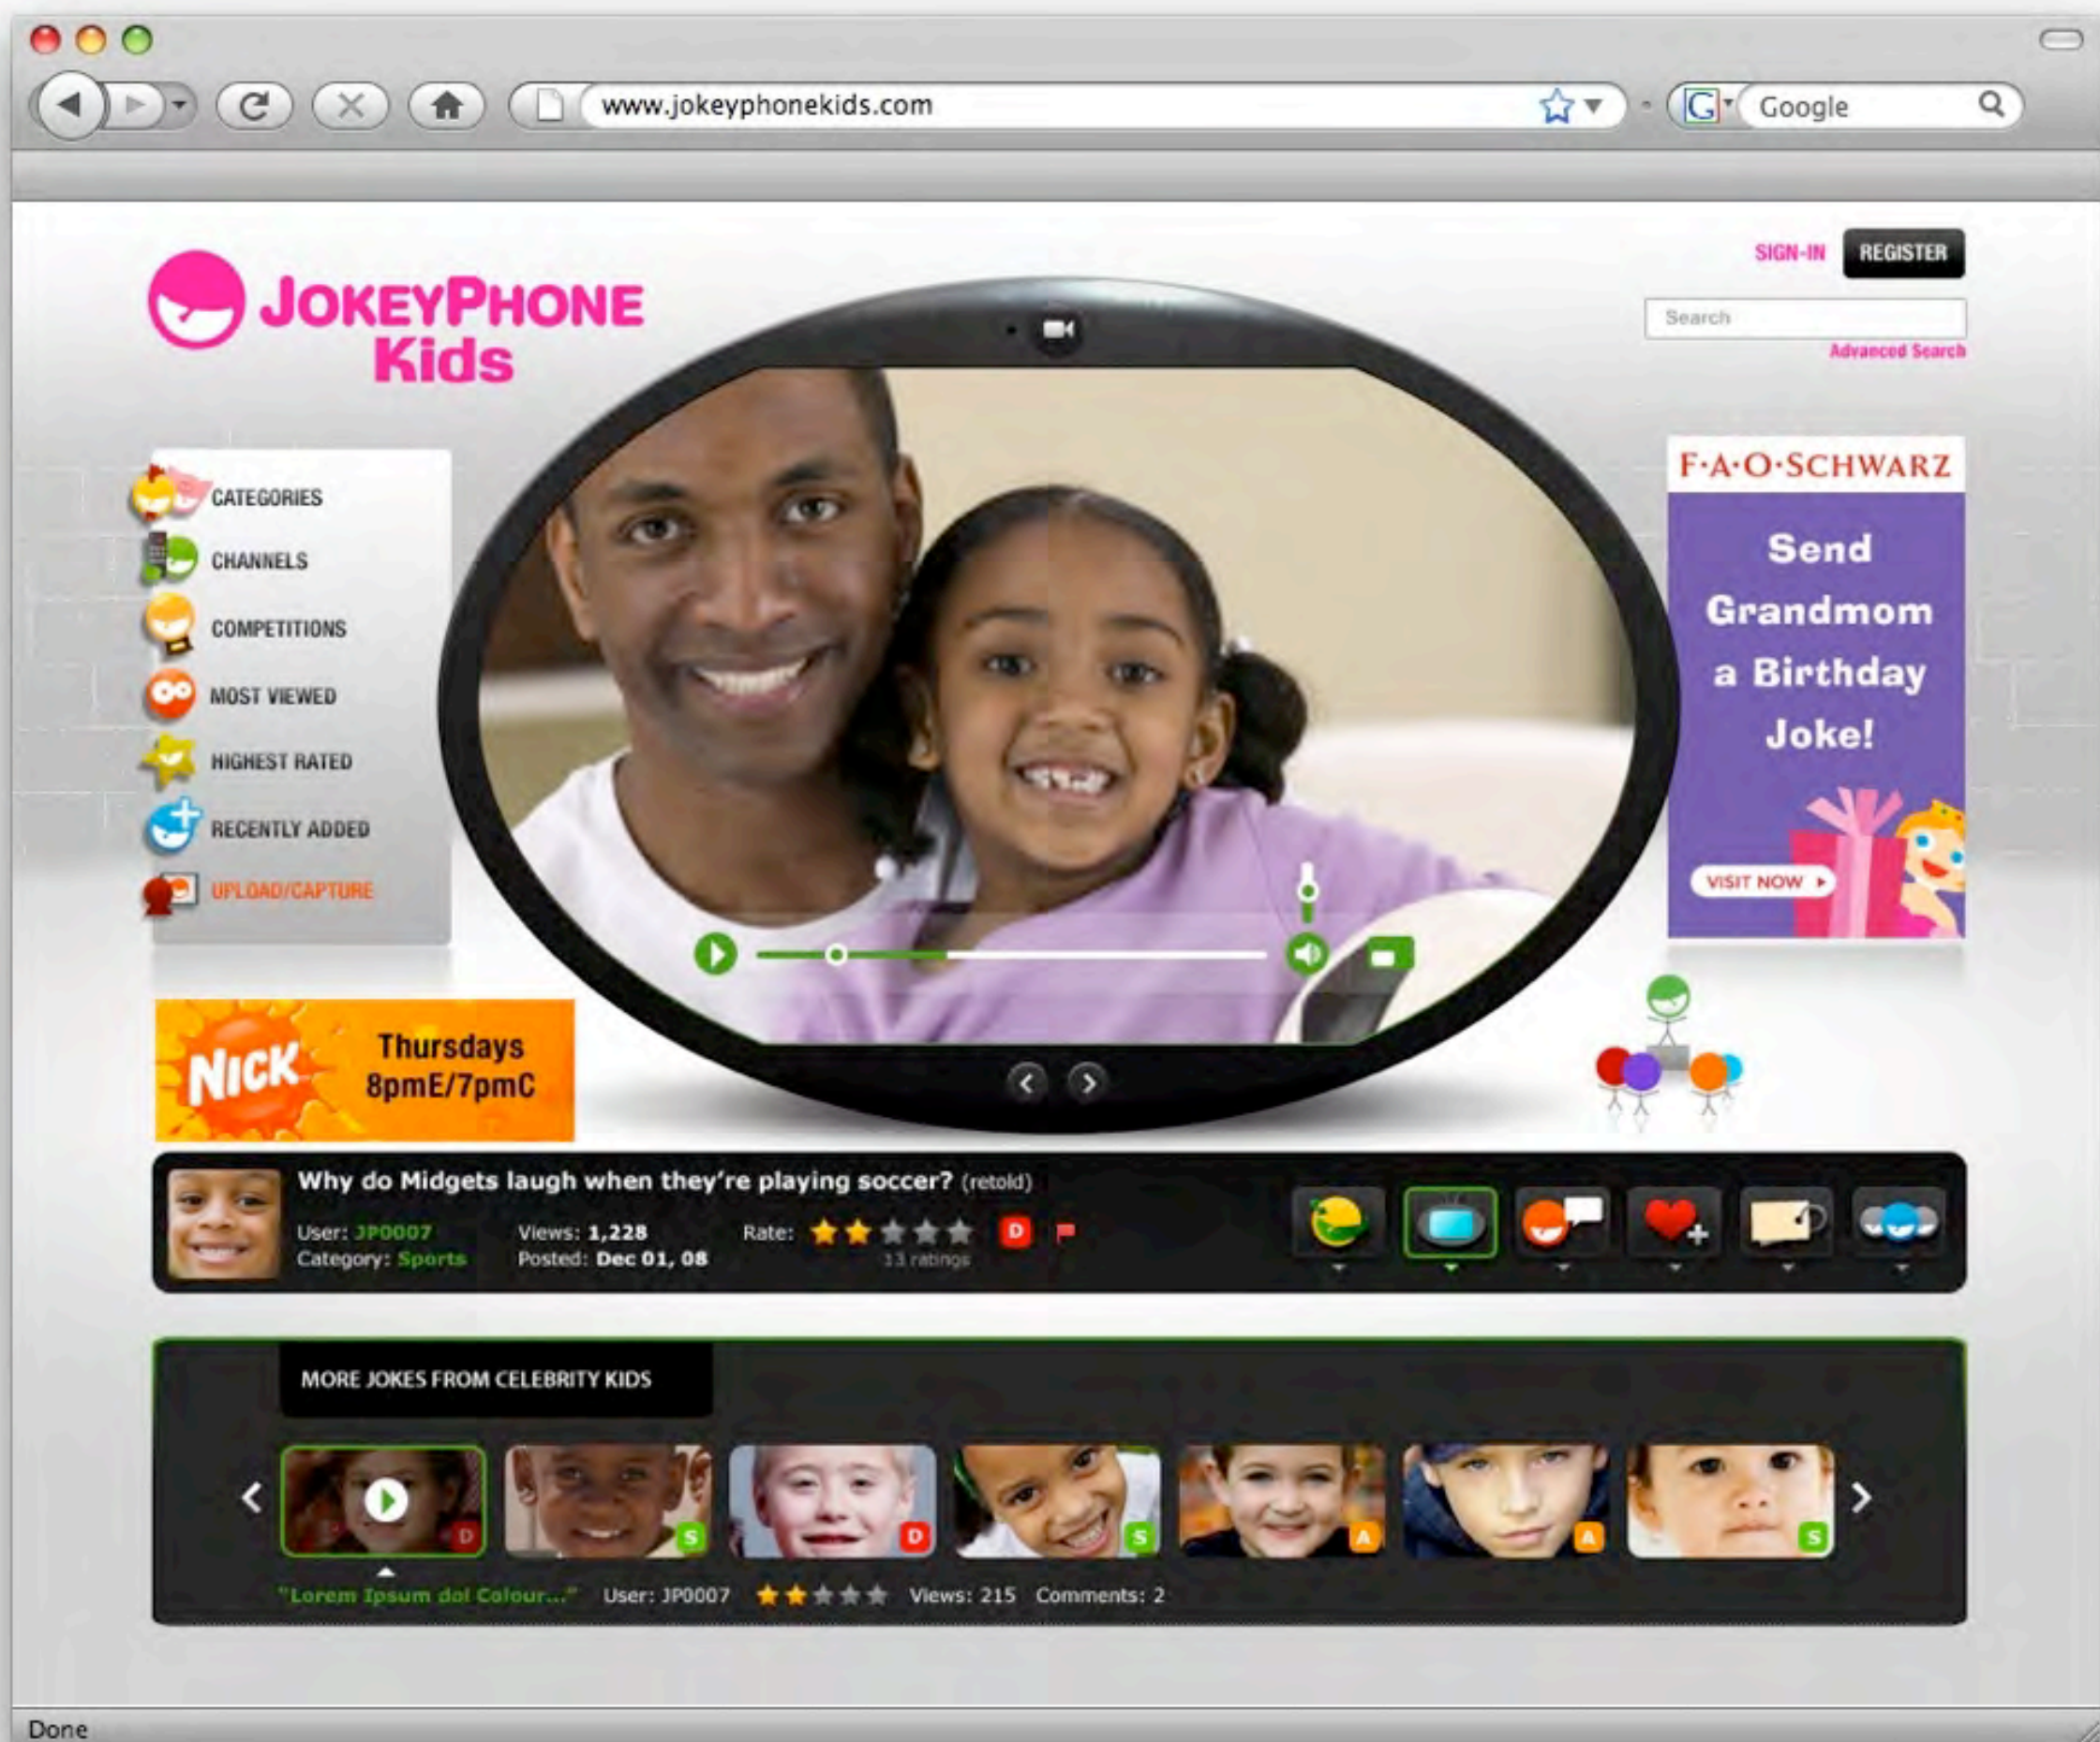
www.jokeyphonekids.com

Google

JOKEYPHONE Kids

SIGN-IN REGISTER

Search

Advanced Search

CATEGORIES
CHANNELS
COMPETITIONS
MOST VIEWED
HIGHEST RATED
RECENTLY ADDED
UPLOAD/CAPTURE

F·A·O·SCHWARZ

Send Grandmom a Birthday Joke!

VISIT NOW

NICK Thursdays 8pmE/7pmC

Why do Midgets laugh when they're playing soccer? (retold)

User: JP0007
Category: Sports

Views: 1,228
Posted: Dec 01, 08

Rate:
13 ratings

D

MORE JOKES FROM CELEBRITY KIDS

D S D S A A S

"Lorem Ipsum dol Colour..." User: JP0007 Views: 215 Comments: 2

Done